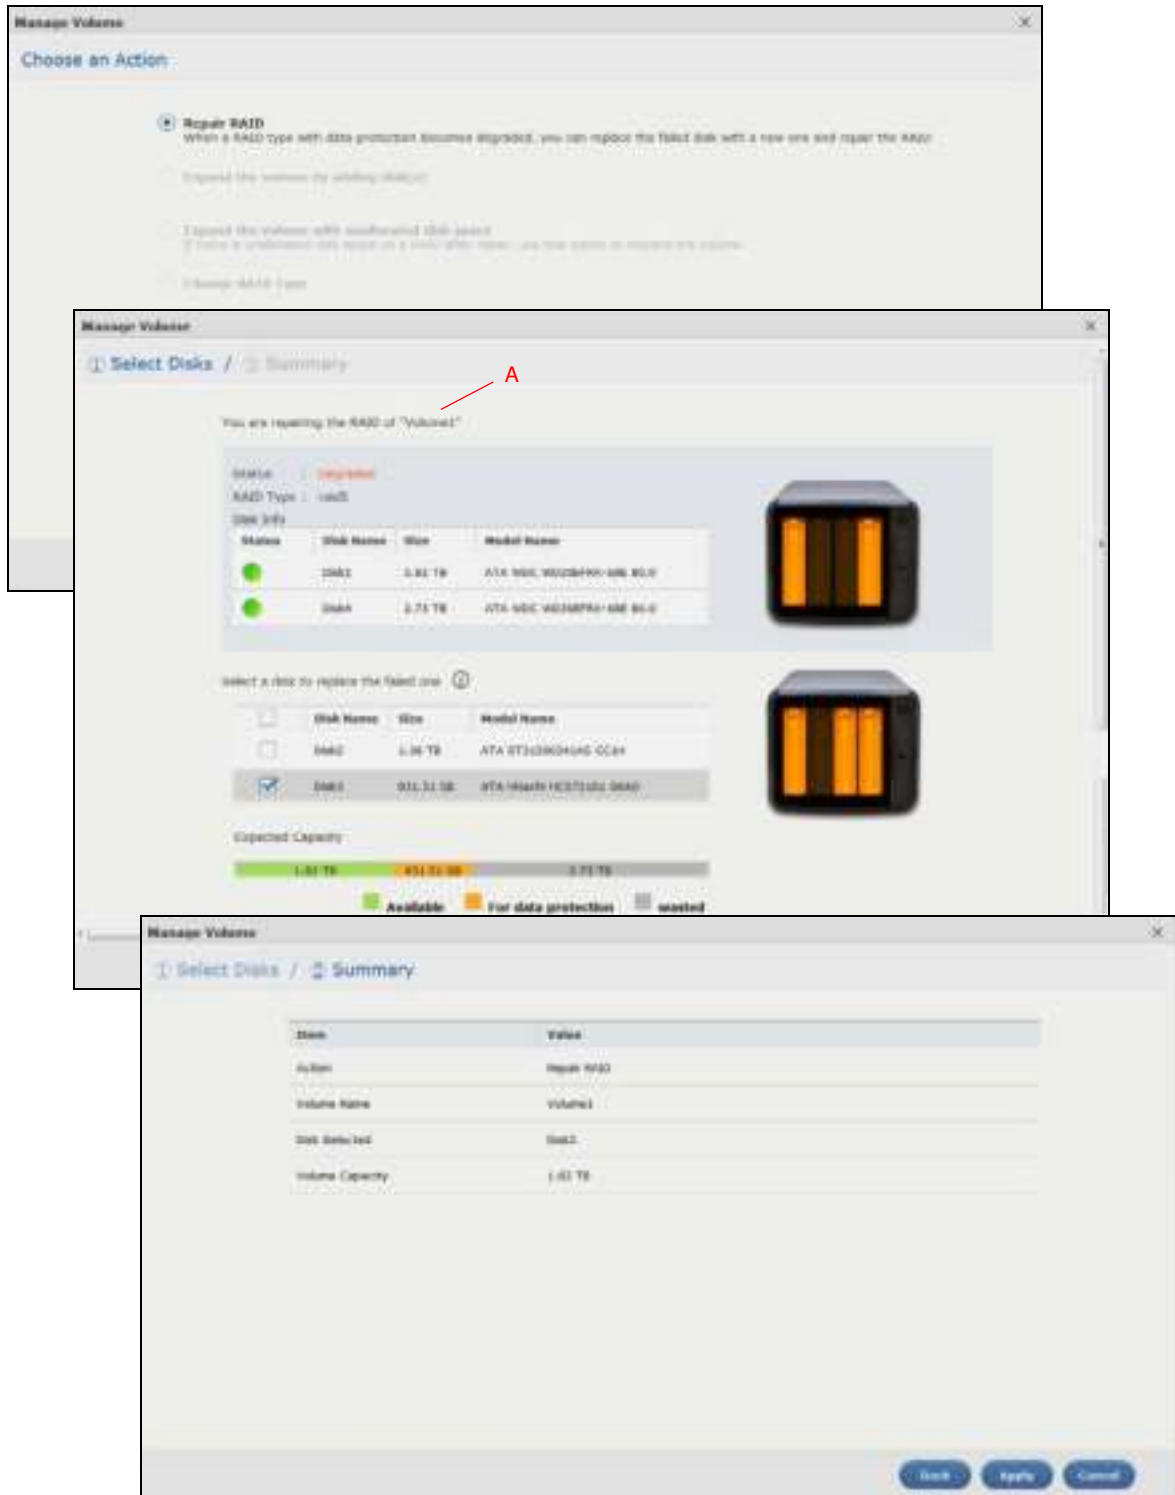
Manage Volume

Choose an Action

Repair RAID
When a RAID type with data protection becomes degraded, you can replace the failed disk with a new one and repair the RAID.

Expand the volume by adding disk(s)

Expand the volume with unallocated disk space
If there is unallocated disk space on a RAID after repair, you can use space to expand the volume.

Change RAID Type

Manage Volume

1 Select Disks / 2 Summary

A

You are repairing the RAID of "Volume1"

Status : Degraded
RAID Type : raid5
Disk Info

| Status | Disk Name | Size | Model Name |
|---|---|---|---|
| | Disk1 | 1.82 TB | ATA WDC WD20EFRX-68E 80.0 |
| | Disk4 | 2.73 TB | ATA WDC WD30EFRX-68E 80.0 |

Select a disk to replace the failed one

| | Disk Name | Size | Model Name |
|---|---|---|---|
| | Disk2 | 1.36 TB | ATA ST3150034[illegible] CC44 |
| ☑ | Disk3 | 931.51 GB | ATA Hitachi HCS721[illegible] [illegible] |

Expected Capacity

1.82 TB | 931.51 GB | 2.73 TB

Available For data protection wasted

Manage Volume

1 Select Disks / 2 Summary

| Item | Value |
|---|---|
| Action | Repair RAID |
| Volume Name | Volume1 |
| Disk Selected | Disk3 |
| Volume Capacity | 1.82 TB |

Back Apply Cancel